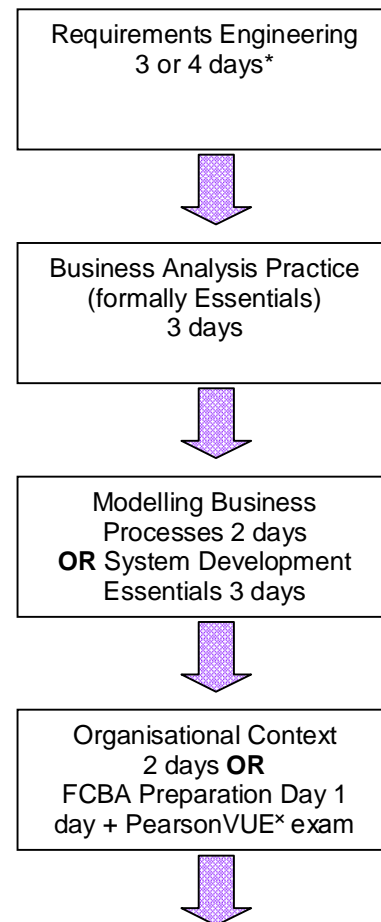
Requirements Engineering
3 or 4 days*

Business Analysis Practice
(formally Essentials)
3 days

Modelling Business
Processes 2 days
**OR** System Development
Essentials 3 days

Organisational Context
2 days **OR**
FCBA Preparation Day 1
day + PearsonVUE$^{x}$ exam